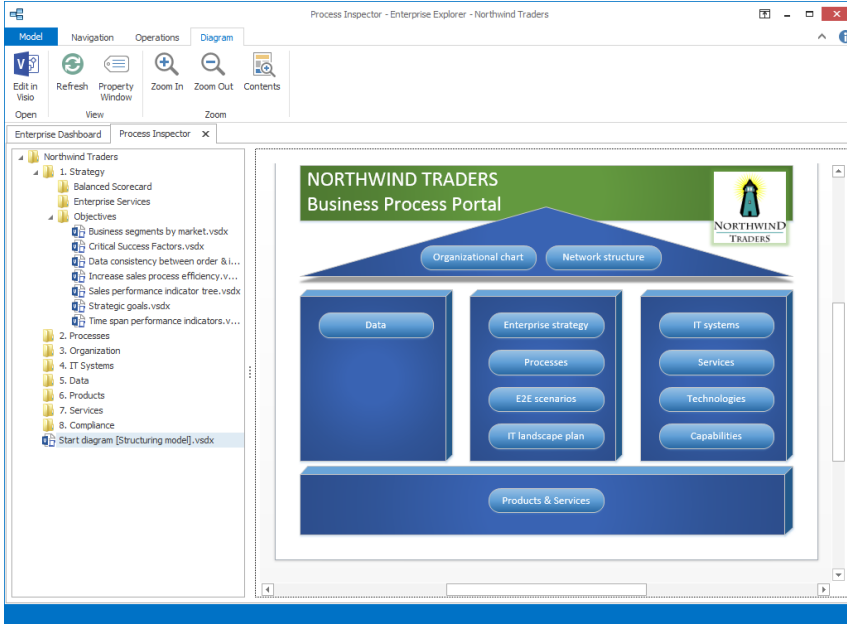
Process Inspector - Enterprise Explorer - Northwind Traders

Model Navigation Operations Diagram

Edit in Visio
Open
Refresh
Property Window
View
Zoom In
Zoom Out
Contents
Zoom

Enterprise Dashboard
Process Inspector ✕

Northwind Traders
1. Strategy
Balanced Scorecard
Enterprise Services
Objectives
Business segments by market.vsdx
Critical Success Factors.vsdx
Data consistency between order & i...
Increase sales process efficiency.v...
Sales performance indicator tree.vsdx
Strategic goals.vsdx
Time span performance indicators.v...
2. Processes
3. Organization
4. IT Systems
5. Data
6. Products
7. Services
8. Compliance
Start diagram [Structuring model].vsdx

NORTHWIND TRADERS
Business Process Portal

NORTHWIND TRADERS

Organizational chart
Network structure

Data

Enterprise strategy
Processes
E2E scenarios
IT landscape plan

IT systems
Services
Technologies
Capabilities

Products & Services